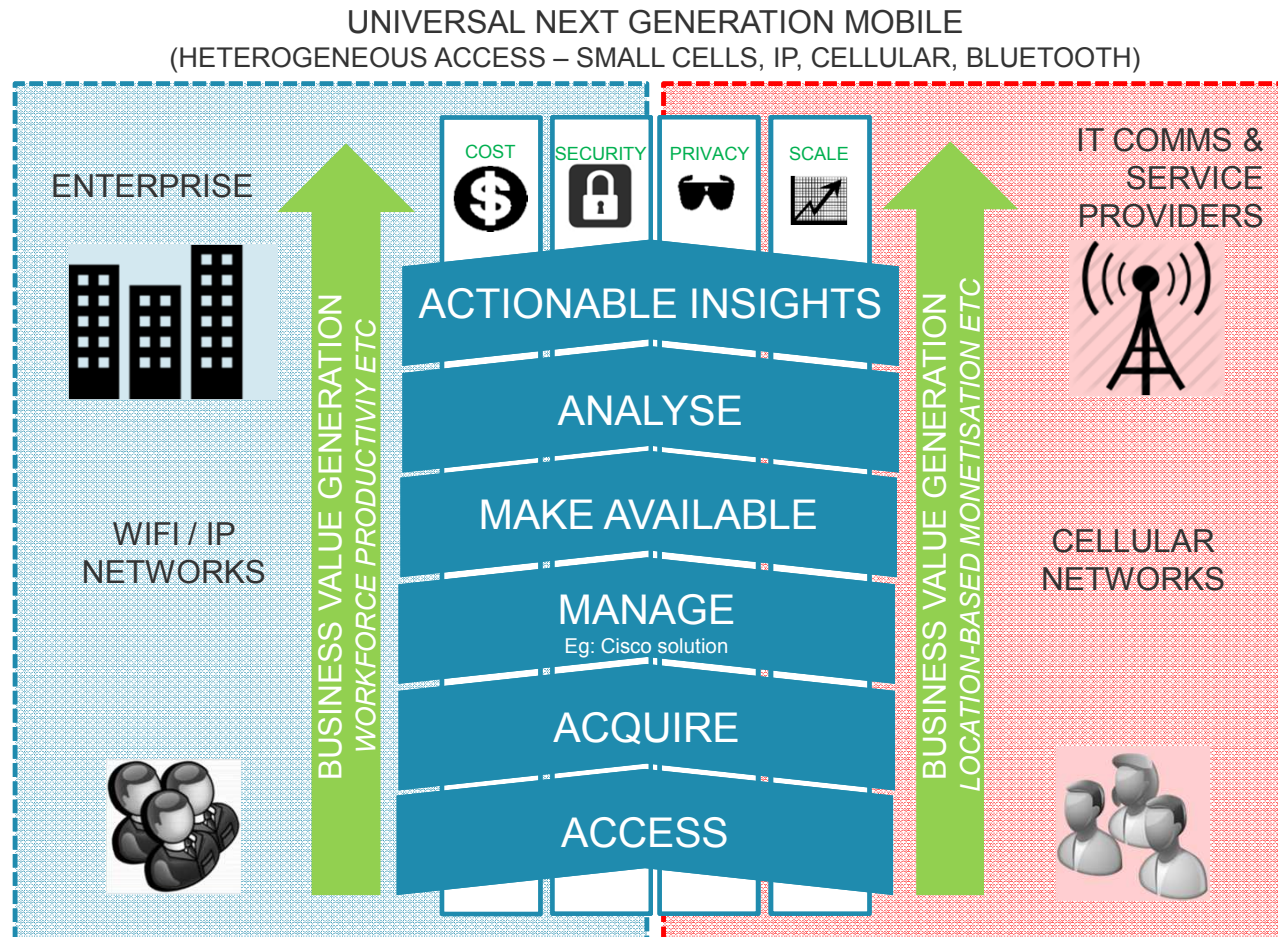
UNIVERSAL NEXT GENERATION MOBILE
(HETEROGENEOUS ACCESS – SMALL CELLS, IP, CELLULAR, BLUETOOTH)

ENTERPRISE

WIFI / IP NETWORKS

BUSINESS VALUE GENERATION
WORKFORCE PRODUCTIVIY ETC

COST

SECURITY

PRIVACY

SCALE

ACTIONABLE INSIGHTS

ANALYSE

MAKE AVAILABLE

MANAGE
Eg: Cisco solution

ACQUIRE

ACCESS

BUSINESS VALUE GENERATION
LOCATION-BASED MONETISATION ETC

IT COMMS & SERVICE PROVIDERS

CELLULAR NETWORKS